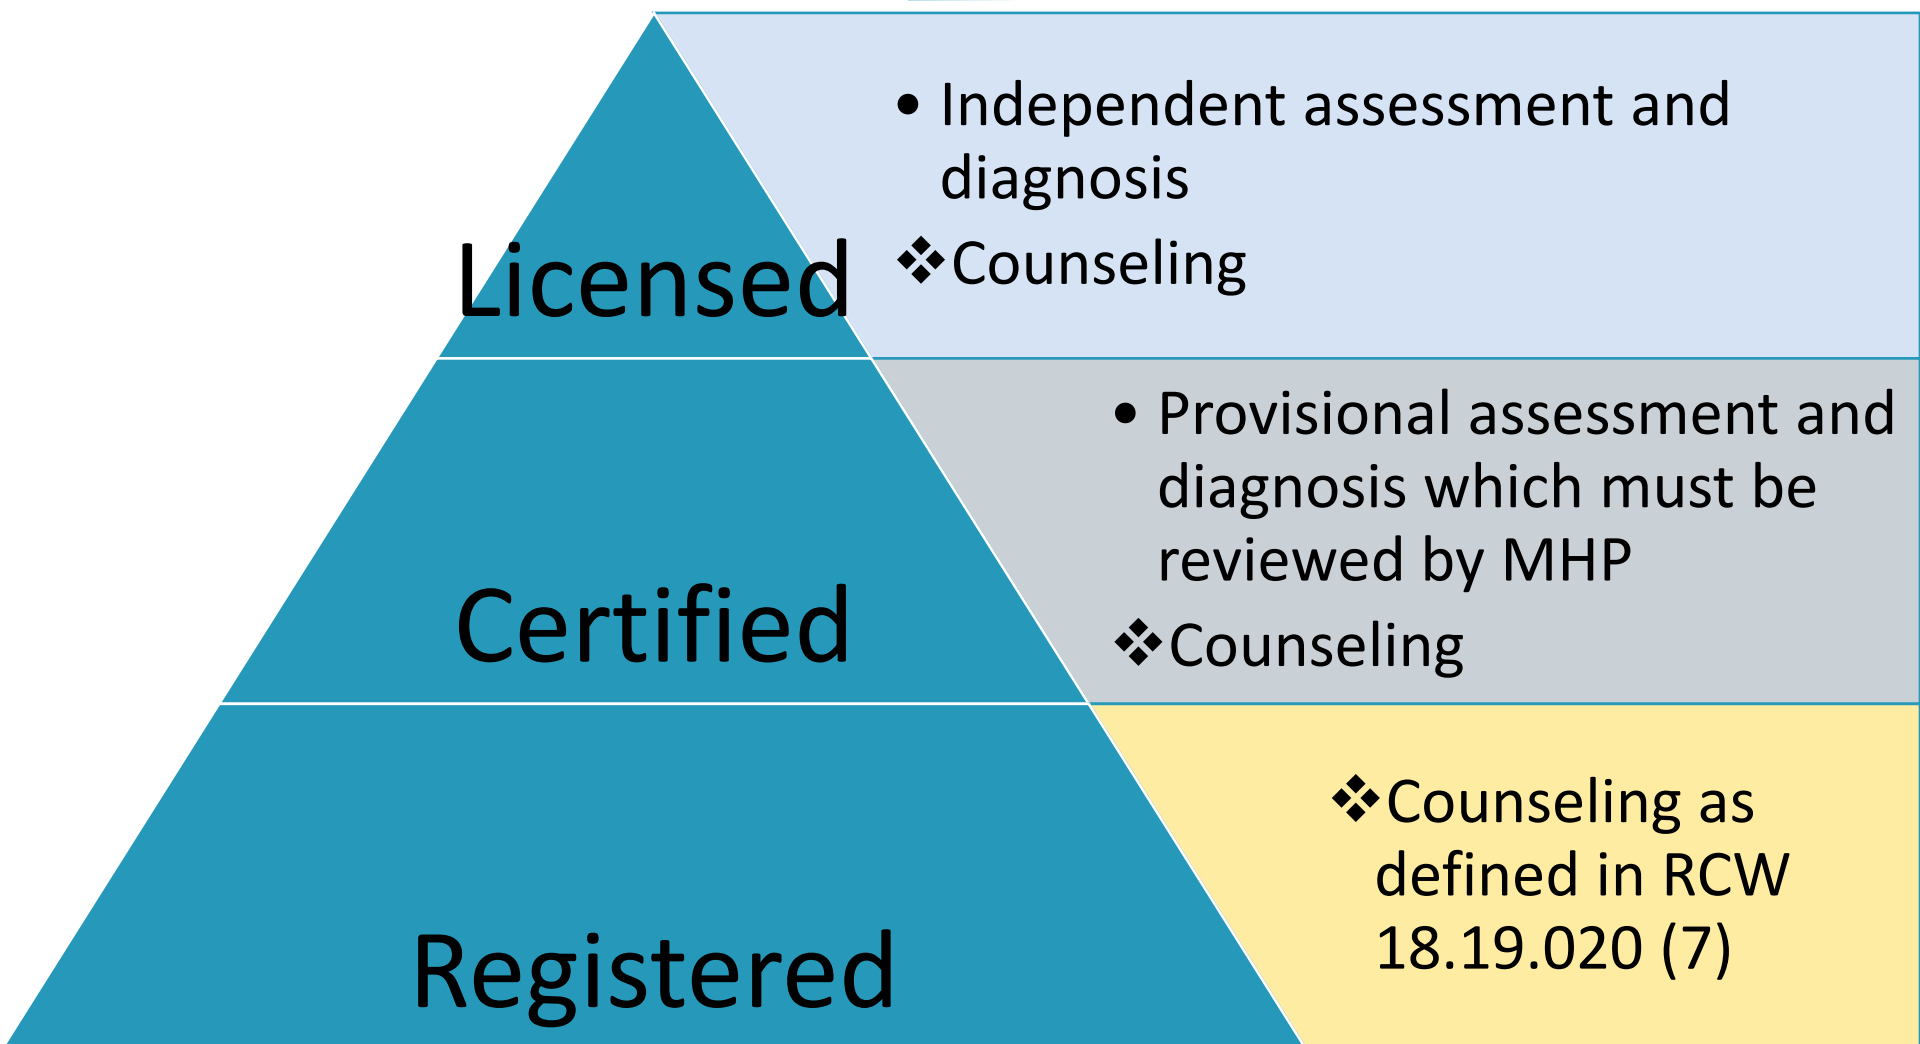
Licensed

• Independent assessment and diagnosis
❖Counseling

Certified

• Provisional assessment and diagnosis which must be reviewed by MHP
❖Counseling

Registered

❖Counseling as defined in RCW 18.19.020 (7)